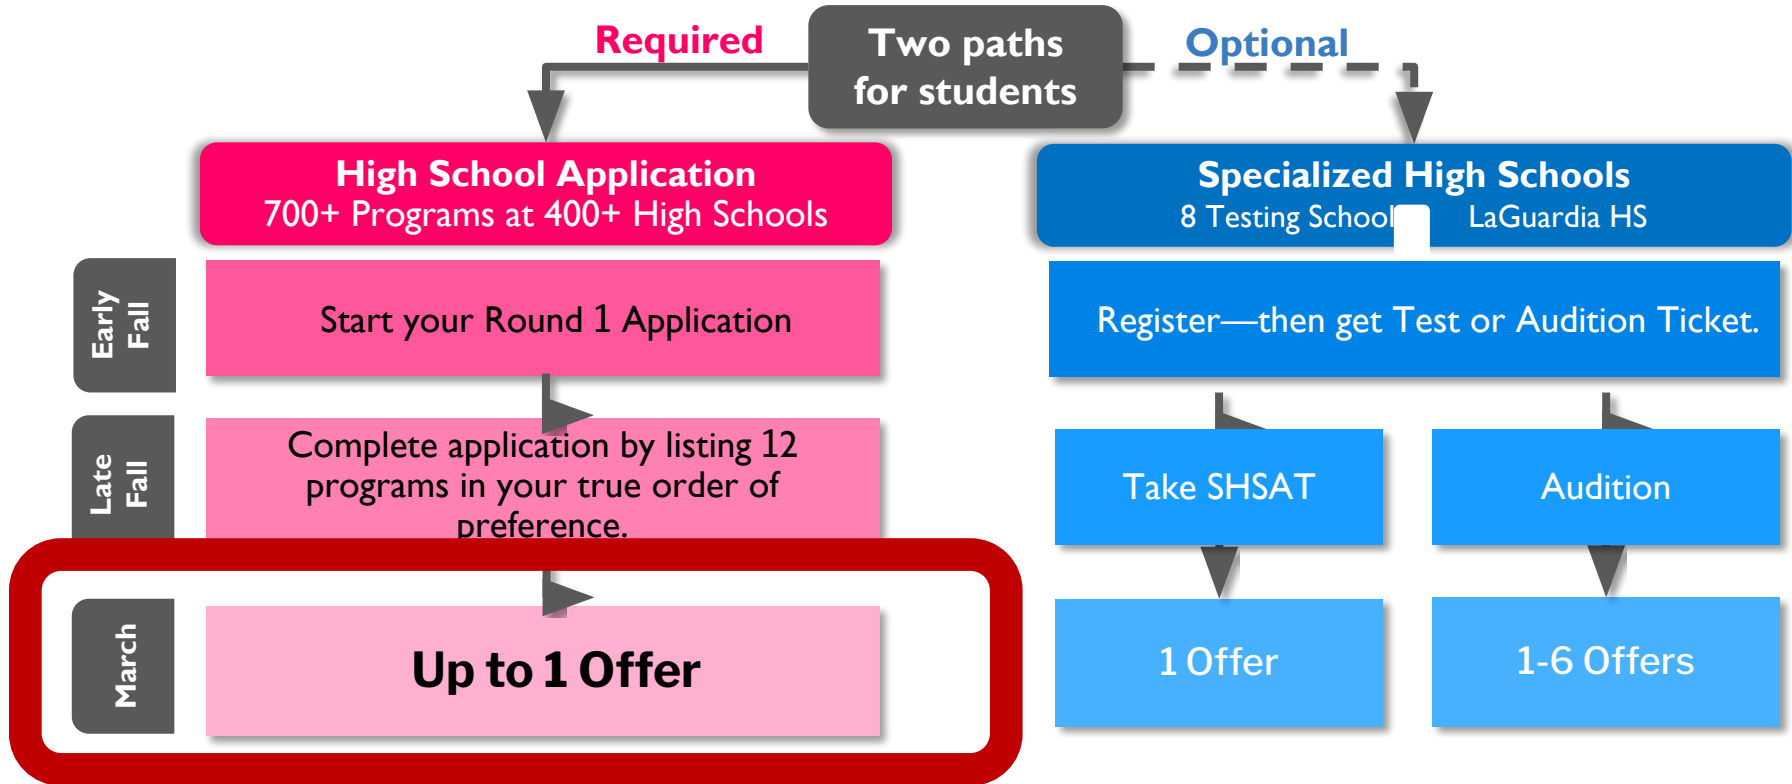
Required

Two paths for students

Optional

High School Application
700+ Programs at 400+ High Schools

Specialized High Schools
8 Testing Schools LaGuardia HS

Early Fall

Start your Round 1 Application

Register—then get Test or Audition Ticket.

Late Fall

Complete application by listing 12 programs in your true order of preference.

Take SHSAT

Audition

March

Up to 1 Offer

1 Offer

1-6 Offers